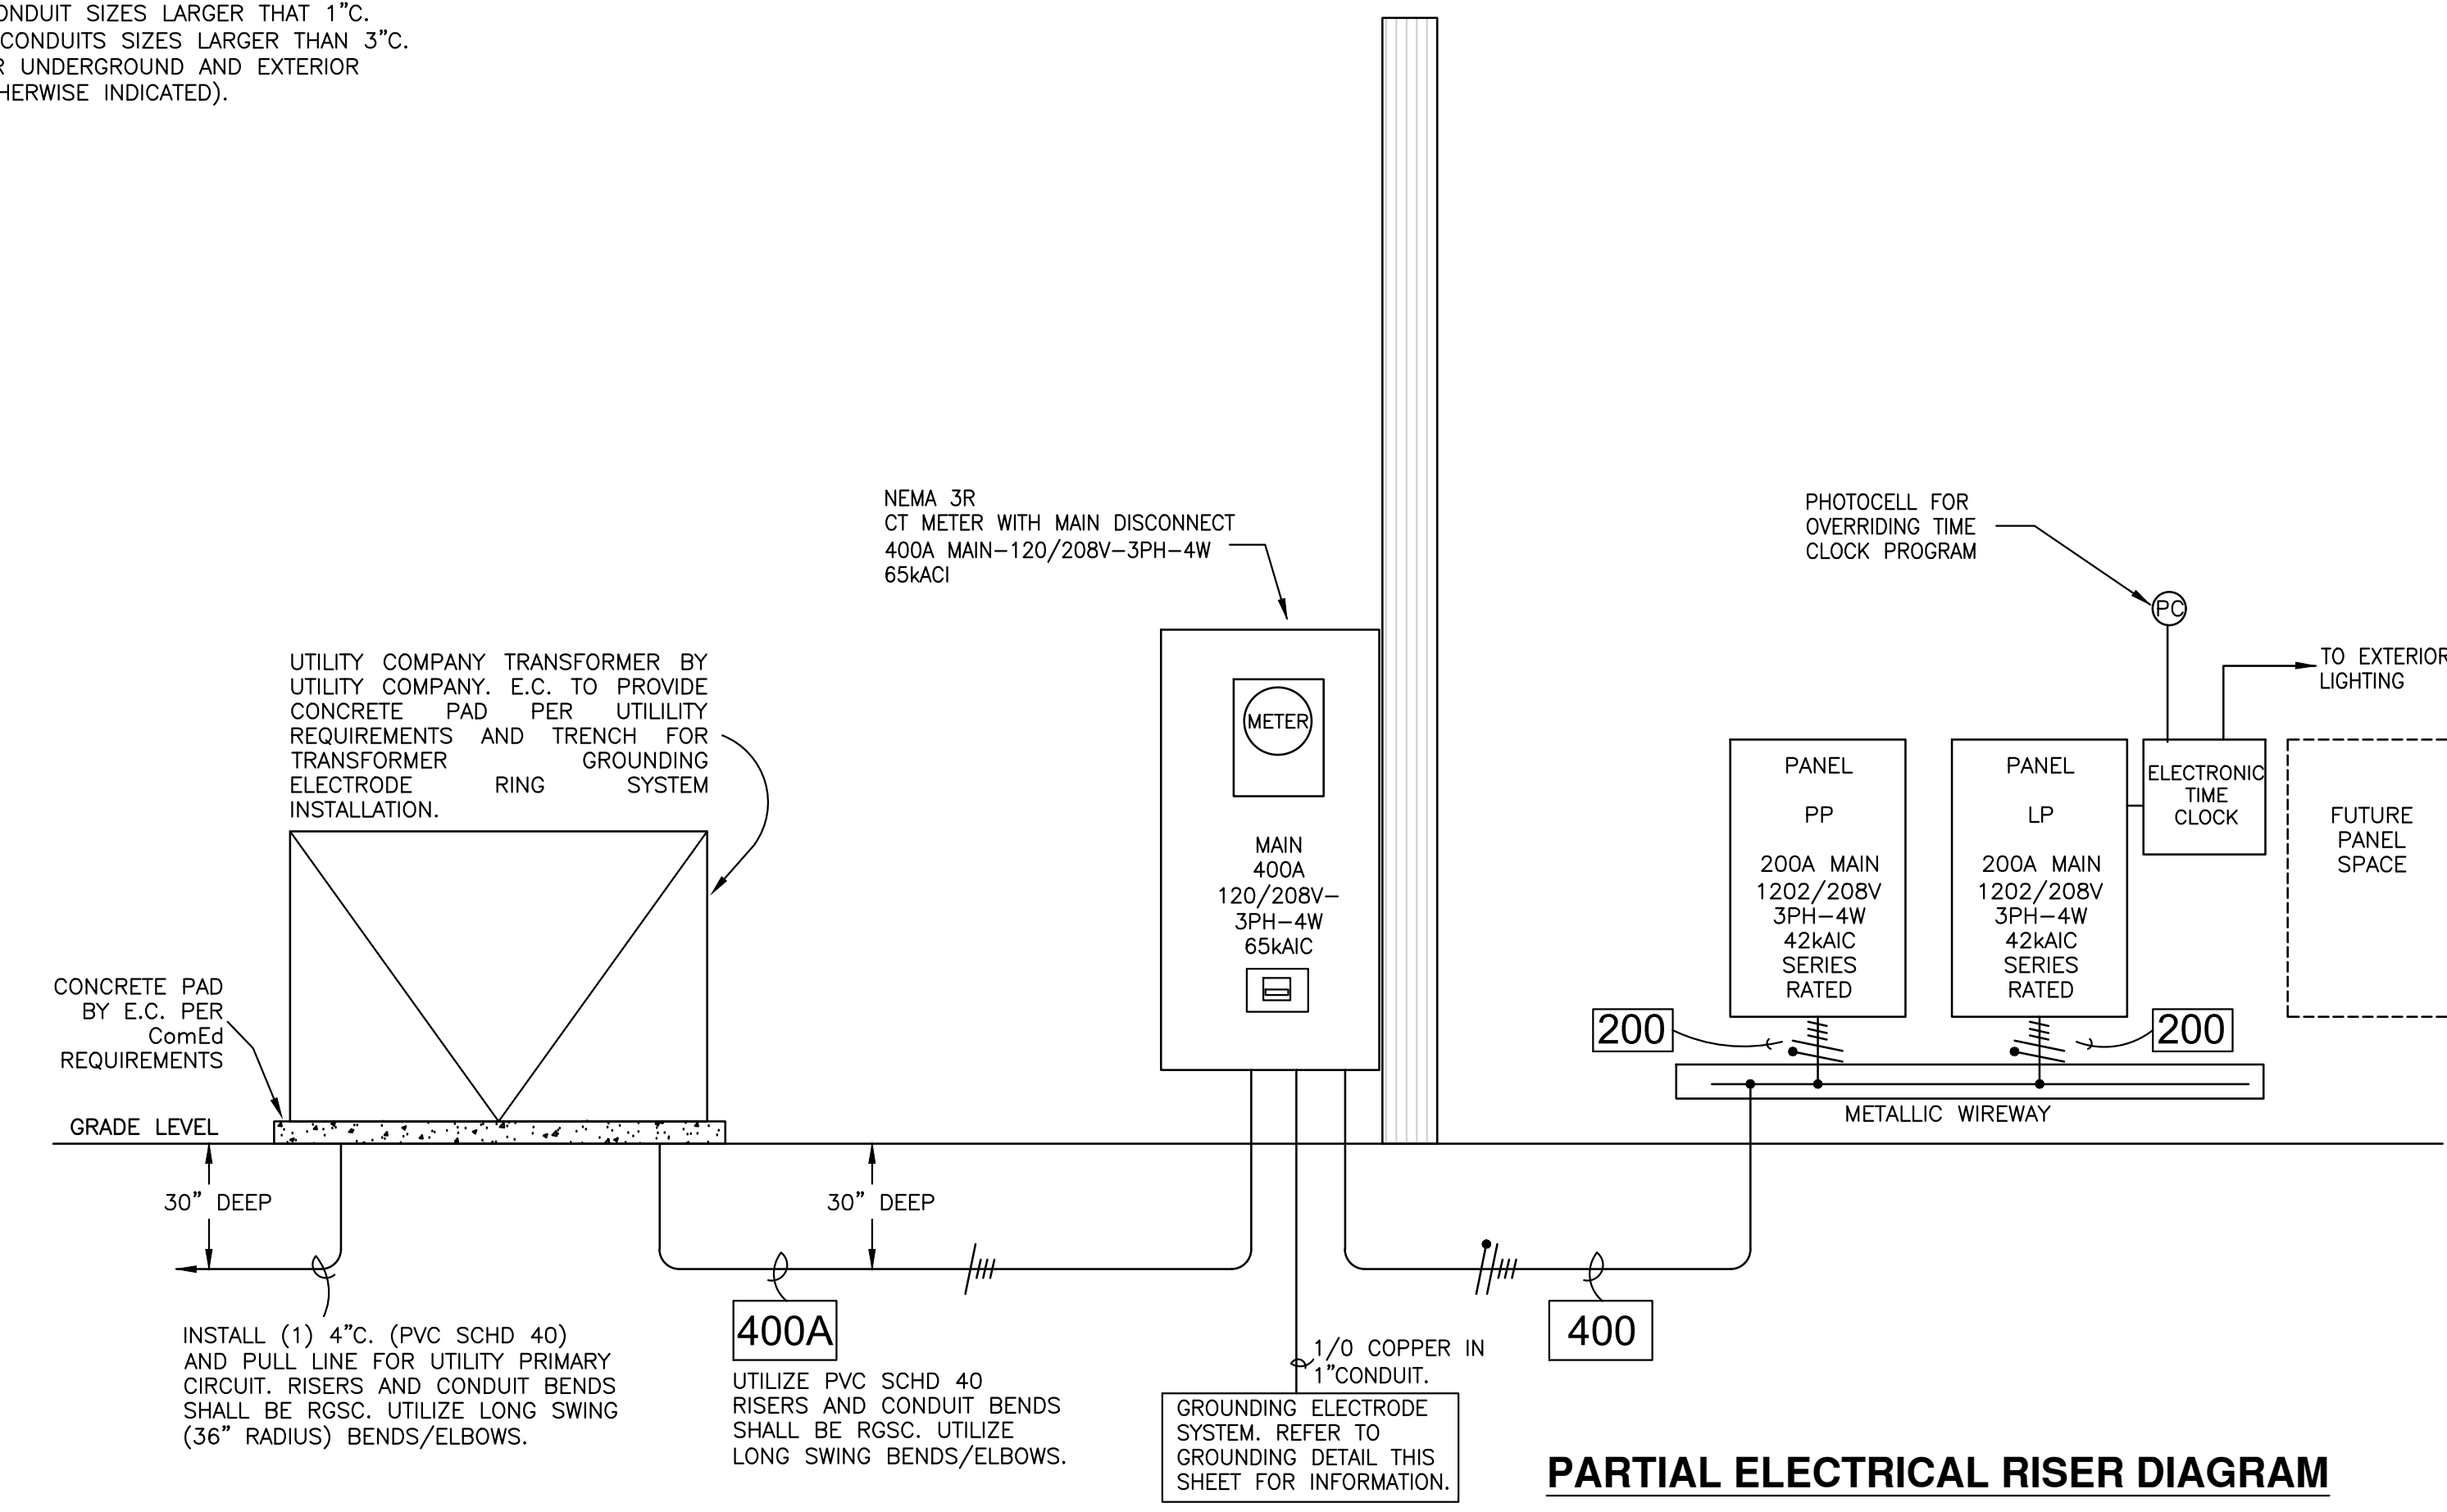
ONDUIT SIZES LARGER THAT 1"C.
CONDUITS SIZES LARGER THAN 3"C.
R UNDERGROUND AND EXTERIOR
HERWISE INDICATED).

NEMA 3R
CT METER WITH MAIN DISCONNECT
400A MAIN–120/208V–3PH–4W
65kACI

PHOTOCELL FOR
OVERRIDING TIME
CLOCK PROGRAM

PC

TO EXTERIOR
LIGHTING

UTILITY COMPANY TRANSFORMER BY UTILITY COMPANY. E.C. TO PROVIDE CONCRETE PAD PER UTILILITY REQUIREMENTS AND TRENCH FOR TRANSFORMER GROUNDING ELECTRODE RING SYSTEM INSTALLATION.

METER

MAIN
400A
120/208V–
3PH–4W
65kAIC

PANEL
PP
200A MAIN
1202/208V
3PH–4W
42kAIC
SERIES
RATED

PANEL
LP
200A MAIN
1202/208V
3PH–4W
42kAIC
SERIES
RATED

ELECTRONIC
TIME
CLOCK

FUTURE
PANEL
SPACE

CONCRETE PAD
BY E.C. PER
ComEd
REQUIREMENTS

200

200

METALLIC WIREWAY

GRADE LEVEL

30" DEEP

30" DEEP

400A

400

1/0 COPPER IN
1"CONDUIT.

INSTALL (1) 4"C. (PVC SCHD 40) AND PULL LINE FOR UTILITY PRIMARY CIRCUIT. RISERS AND CONDUIT BENDS SHALL BE RGSC. UTILIZE LONG SWING (36" RADIUS) BENDS/ELBOWS.

UTILIZE PVC SCHD 40 RISERS AND CONDUIT BENDS SHALL BE RGSC. UTILIZE LONG SWING BENDS/ELBOWS.

GROUNDING ELECTRODE SYSTEM. REFER TO GROUNDING DETAIL THIS SHEET FOR INFORMATION.

PARTIAL ELECTRICAL RISER DIAGRAM